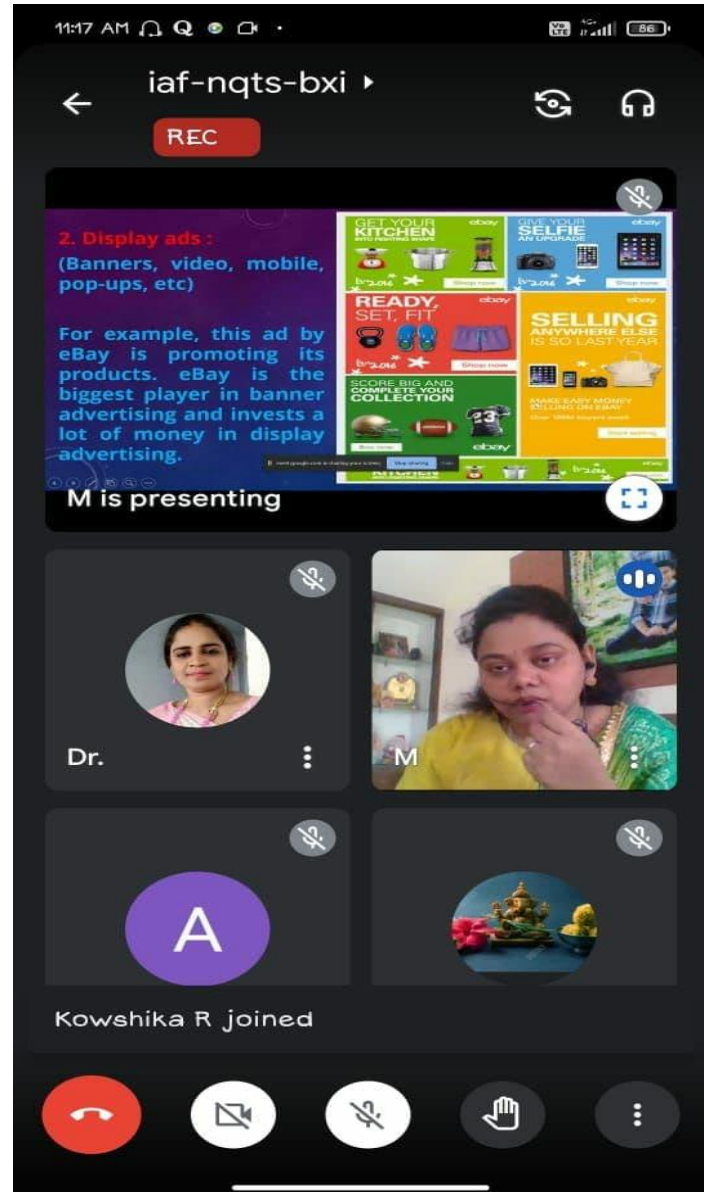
11:17 AM

86

iaf-nqts-bxi ▸

REC

2. Display ads :

(Banners, video, mobile, pop-ups, etc)

For example, this ad by eBay is promoting its products. eBay is the biggest player in banner advertising and invests a lot of money in display advertising.

GET YOUR KITCHEN INTO FIGHTING SHAPE

ebay

Shop now

GIVE YOUR SELFIE AN UPGRADE

ebay

Shop now

READY, SET, FIT

ebay

Shop now

SELLING ANYWHERE ELSE IS SO LAST YEAR.

ebay

MAKE EASY MONEY SELLING ON EBAY

Start selling

SCORE BIG AND COMPLETE YOUR COLLECTION

ebay

Shop now

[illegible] Stop sharing

M is presenting

Dr.

M

A

Kowshika R joined